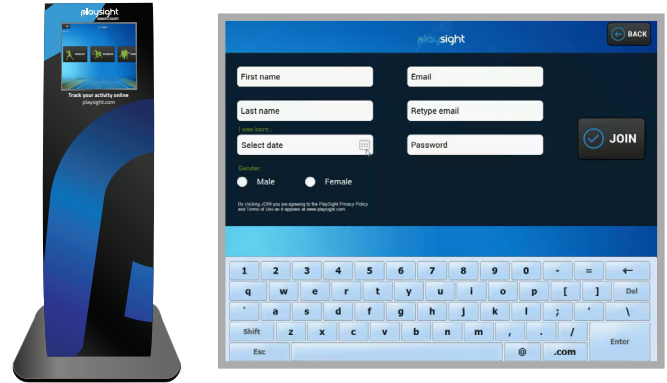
playsight
SMARTCOURT

Track your activity online
playsight.com

playsight

BACK

First name

Email

Last name

Retype email

I was born :

Select date

Password

JOIN

Gender:

Male

Female

By clicking JOIN you are agreeing to the PlaySight Privacy Policy and Terms of Use as it appears at www.playsight.com

1 2 3 4 5 6 7 8 9 0 - = ←
q w e r t y u i o p [ ] Del
` a s d f g h j k l ; ' \
Shift z x c v b n m , . / Enter
Esc @ .com